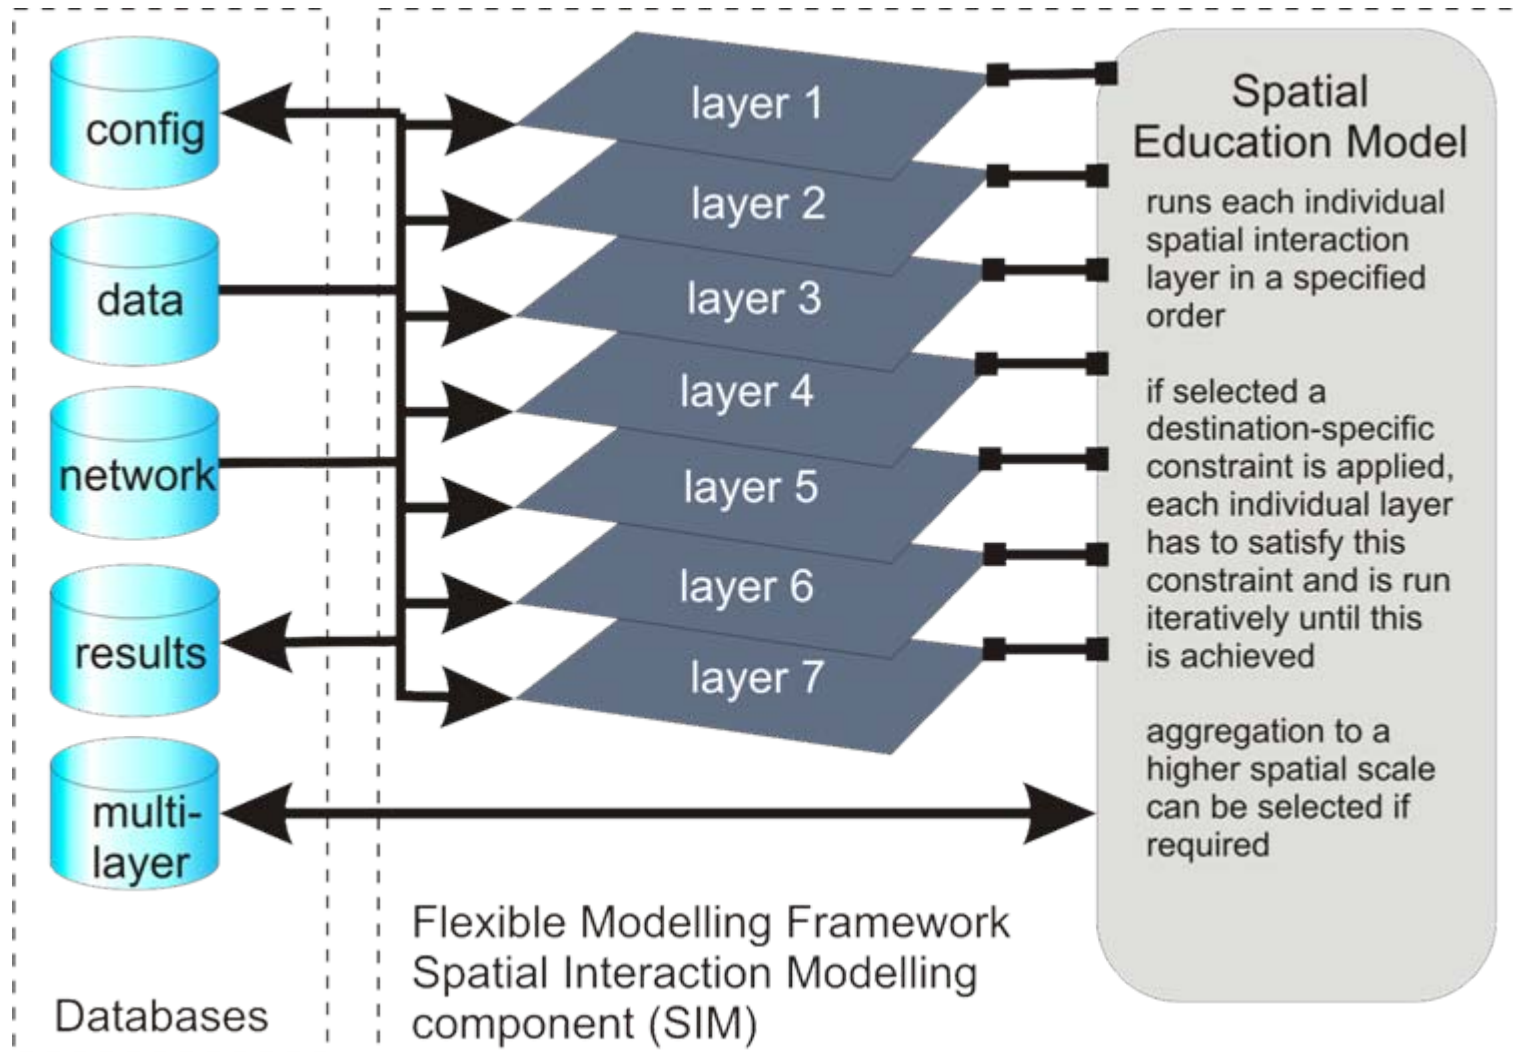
config

data

network

results

multi-layer

Databases

layer 1

layer 2

layer 3

layer 4

layer 5

layer 6

layer 7

Flexible Modelling Framework Spatial Interaction Modelling component (SIM)

Spatial Education Model

runs each individual spatial interaction layer in a specified order

if selected a destination-specific constraint is applied, each individual layer has to satisfy this constraint and is run iteratively until this is achieved

aggregation to a higher spatial scale can be selected if required